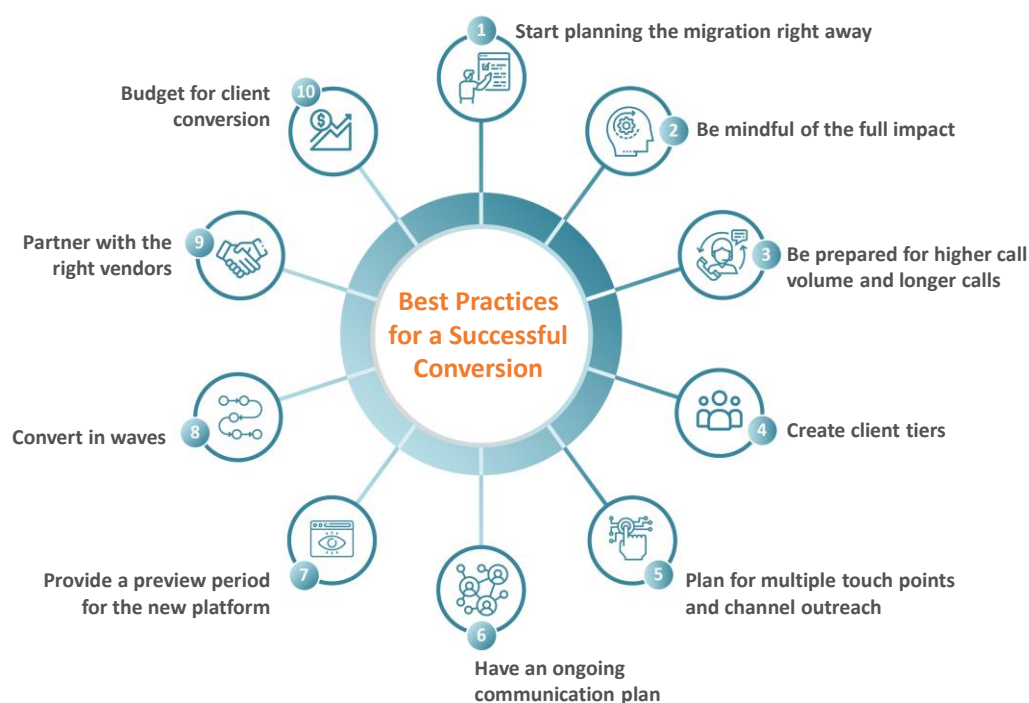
Best Practices for a Successful Conversion

1 Start planning the migration right away

2 Be mindful of the full impact

3 Be prepared for higher call volume and longer calls

4 Create client tiers

5 Plan for multiple touch points and channel outreach

6 Have an ongoing communication plan

7 Provide a preview period for the new platform

8 Convert in waves

9 Partner with the right vendors

10 Budget for client conversion